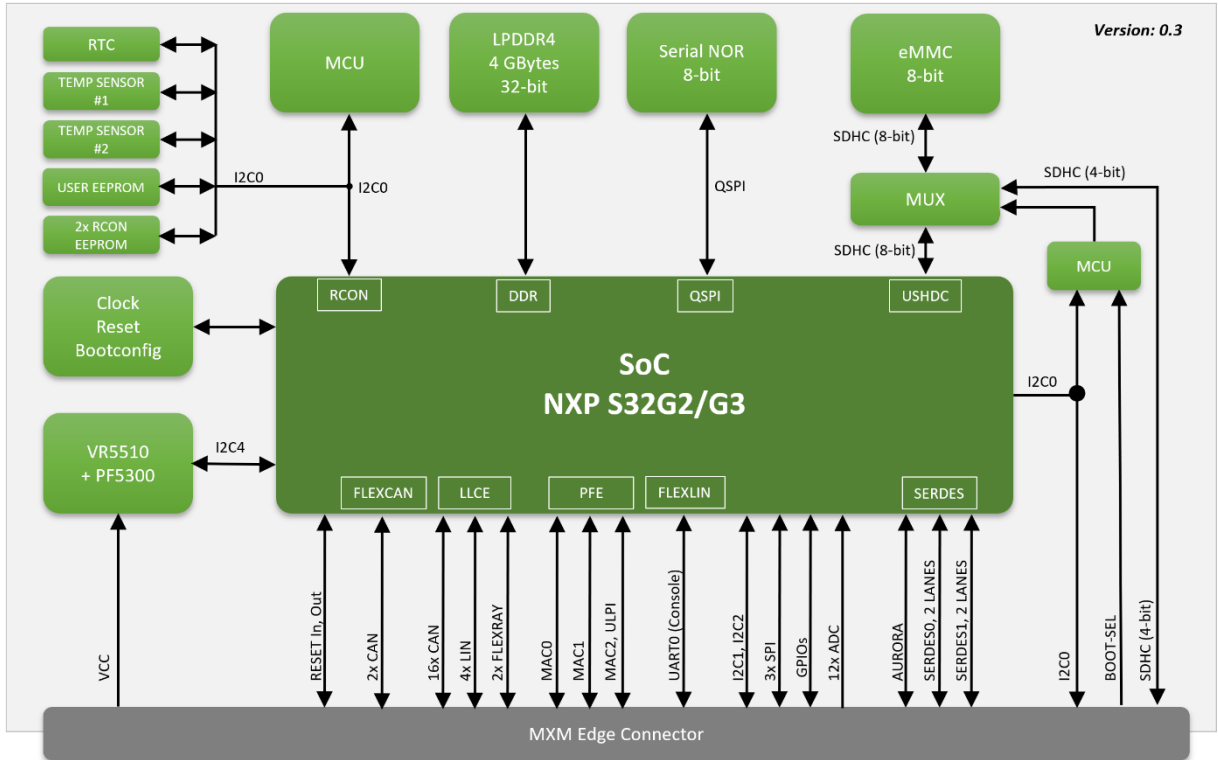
Version: 0.3

RTC

TEMP SENSOR #1

TEMP SENSOR #2

USER EEPROM

2x RCON EEPROM

I2C0

MCU

I2C0

LPDDR4
4 GBytes
32-bit

Serial NOR
8-bit

QSPI

eMMC
8-bit

SDHC (8-bit)

MUX

SDHC (4-bit)

SDHC (8-bit)

MCU

Clock
Reset
Bootconfig

RCON

DDR

QSPI

USHDC

SoC
NXP S32G2/G3

I2C0

VR5510
+ PF5300

I2C4

FLEXCAN

LLCE

PFE

FLEXLIN

SERDES

VCC

RESET In, Out

2x CAN

16x CAN

4x LIN

2x FLEXRAY

MAC0

MAC1

MAC2, ULPI

UART0 (Console)

I2C1, I2C2

3x SPI

GPIOs

12x ADC

AURORA

SERDES0, 2 LANES

SERDES1, 2 LANES

I2C0

BOOT-SEL

SDHC (4-bit)

MXM Edge Connector